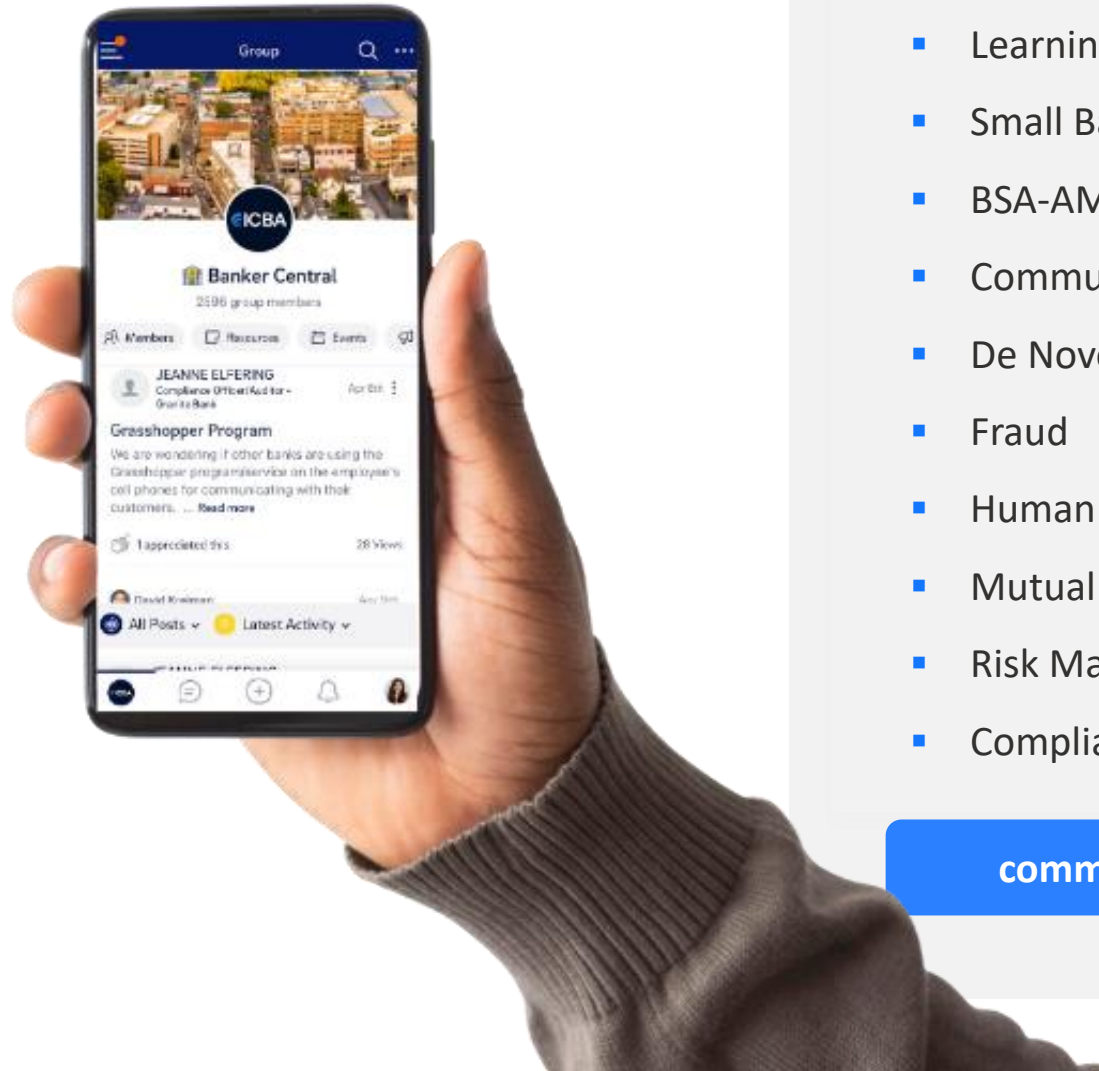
Group

ICBA

Banker Central

2596 group members

Members Resources Events

JEANNE ELFERING
Compliance Officer/Auditor - Granite Bank

Apr 6th

Grasshopper Program

We are wondering if other banks are using the Grasshopper program/service on the employee's cell phones for communicating with their customers. ... Read more

1 appreciated this

28 Views

David Kreiman

Apr 5th

All Posts Latest Activity

Learnin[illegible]
Small Ba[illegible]
BSA-AM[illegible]
Commu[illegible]
De Nov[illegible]
Fraud
Human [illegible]
Mutual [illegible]
Risk Ma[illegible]
Complia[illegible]

comm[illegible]